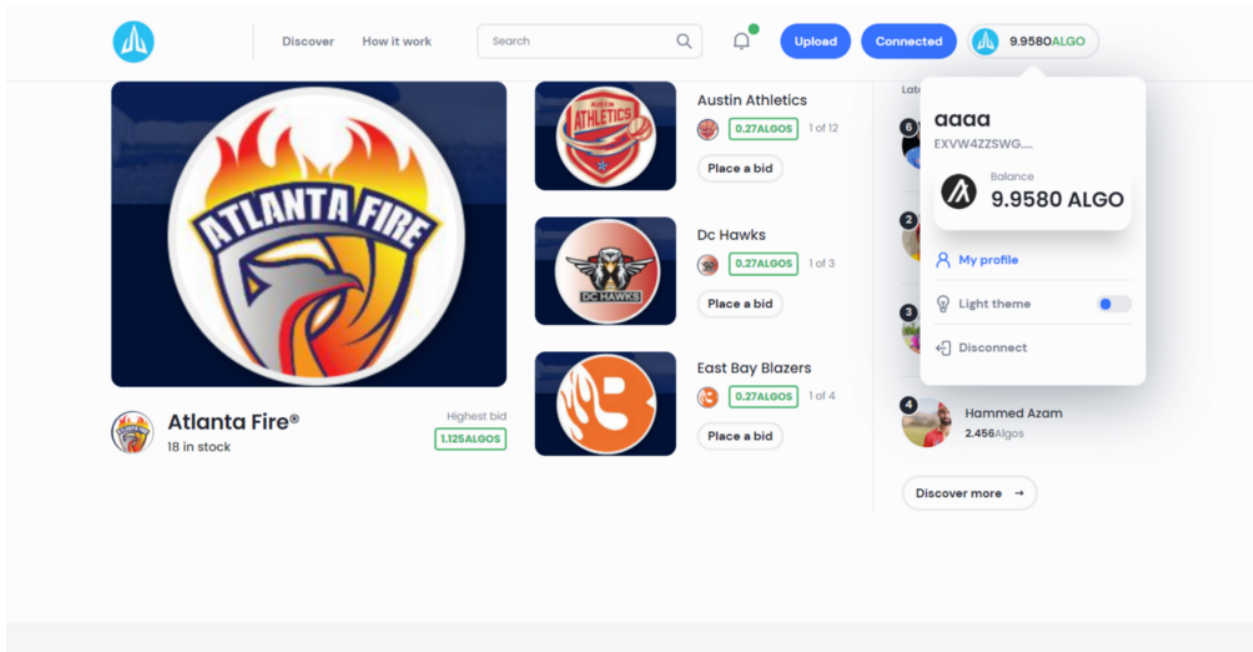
Discover How it work Search Upload Connected 9.9580ALGO

ATLANTA FIRE

Atlanta Fire®
18 in stock
Highest bid
1.125ALGOS

ATHLETICS
Austin Athletics
0.27ALGOS 1 of 12
Place a bid

DC HAWKS
Dc Hawks
0.27ALGOS 1 of 3
Place a bid

East Bay Blazers
0.27ALGOS 1 of 4
Place a bid

Lat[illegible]

6
2
3
4 Hammed Azam
2.456Algos

Discover more →

aaaa
EXVW4ZZSWG....
Balance
9.9580 ALGO
My profile
Light theme
Disconnect